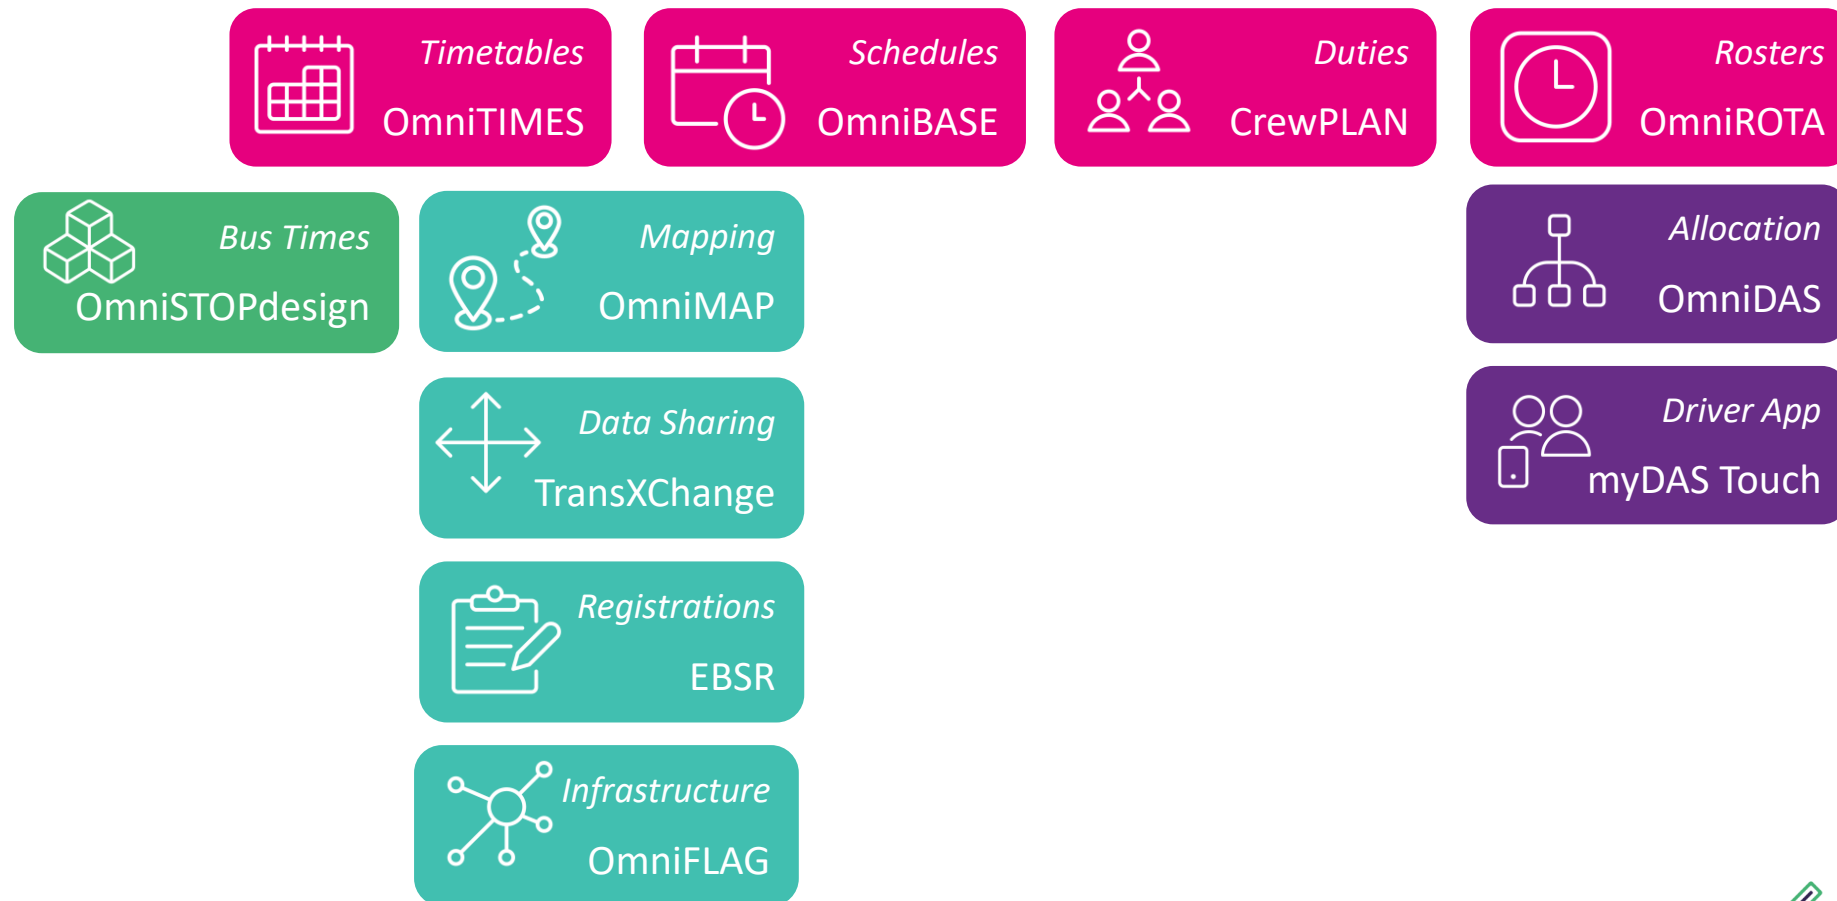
Timetables
OmniTIMES

Schedules
OmniBASE

Duties
CrewPLAN

Rosters
OmniROTA

Bus Times
OmniSTOPdesign

Mapping
OmniMAP

Allocation
OmniDAS

Data Sharing
TransXChange

Driver App
myDAS Touch

Registrations
EBSR

Infrastructure
OmniFLAG